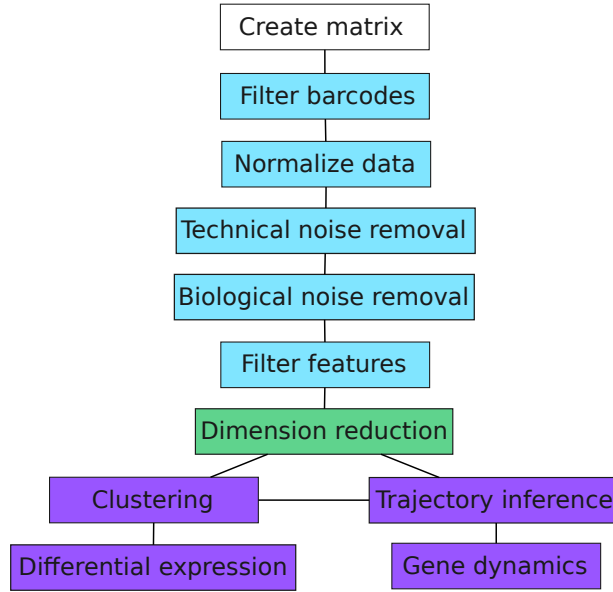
Create matrix

Filter barcodes

Normalize data

Technical noise removal

Biological noise removal

Filter features

Dimension reduction

Clustering

Trajectory inference

Differential expression

Gene dynamics